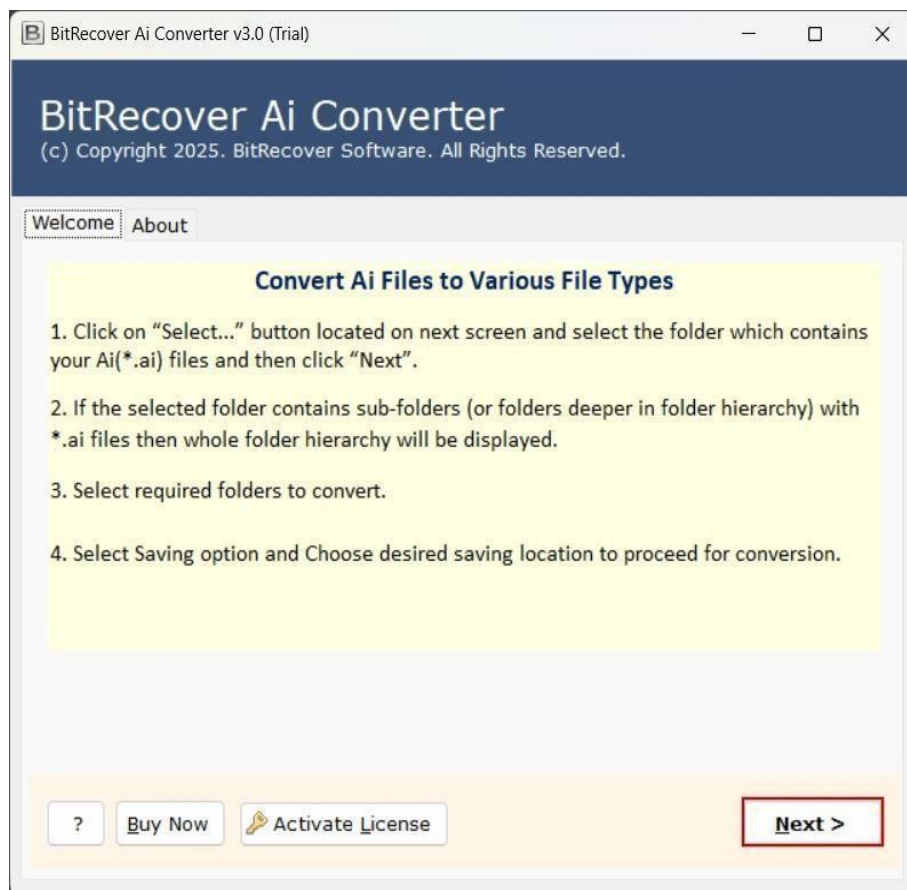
B BitRecover Ai Converter v3.0 (Trial)

BitRecover Ai Converter
(c) Copyright 2025. BitRecover Software. All Rights Reserved.

Welcome About

Convert Ai Files to Various File Types

1. Click on “Select...” button located on next screen and select the folder which contains your Ai(*.ai) files and then click “Next”.

2. If the selected folder contains sub-folders (or folders deeper in folder hierarchy) with *.ai files then whole folder hierarchy will be displayed.

3. Select required folders to convert.

4. Select Saving option and Choose desired saving location to proceed for conversion.

? Buy Now Activate License Next >